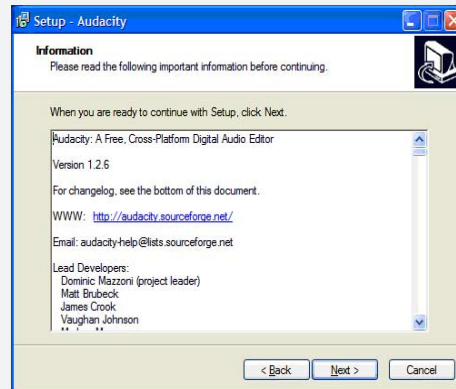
Setup - Audacity

Information

Please read the following important information before continuing.

When you are ready to continue with Setup, click Next.

Audacity: A Free, Cross-Platform Digital Audio Editor

Version 1.2.6

For changelog, see the bottom of this document.

WWW: http://audacity.sourceforge.net/

Email: audacity-help@lists.sourceforge.net

Lead Developers:
Dominic Mazzoni (project leader)
Matt Brubeck
James Crook
Vaughan Johnson
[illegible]

< Back | Next > | Cancel